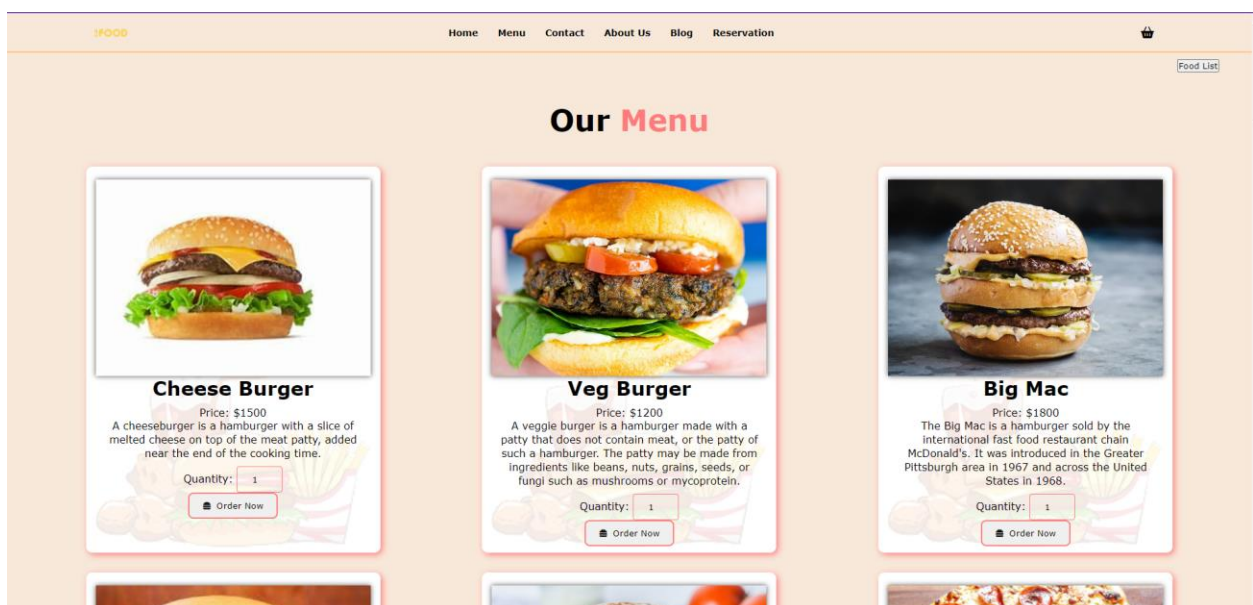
!FOOD

Home Menu Contact About Us Blog Reservation

Food List

Our Menu

Cheese Burger

Price: $1500

A cheeseburger is a hamburger with a slice of melted cheese on top of the meat patty, added near the end of the cooking time.

Quantity: 1

Order Now

Veg Burger

Price: $1200

A veggie burger is a hamburger made with a patty that does not contain meat, or the patty of such a hamburger. The patty may be made from ingredients like beans, nuts, grains, seeds, or fungi such as mushrooms or mycoprotein.

Quantity: 1

Order Now

Big Mac

Price: $1800

The Big Mac is a hamburger sold by the international fast food restaurant chain McDonald's. It was introduced in the Greater Pittsburgh area in 1967 and across the United States in 1968.

Quantity: 1

Order Now